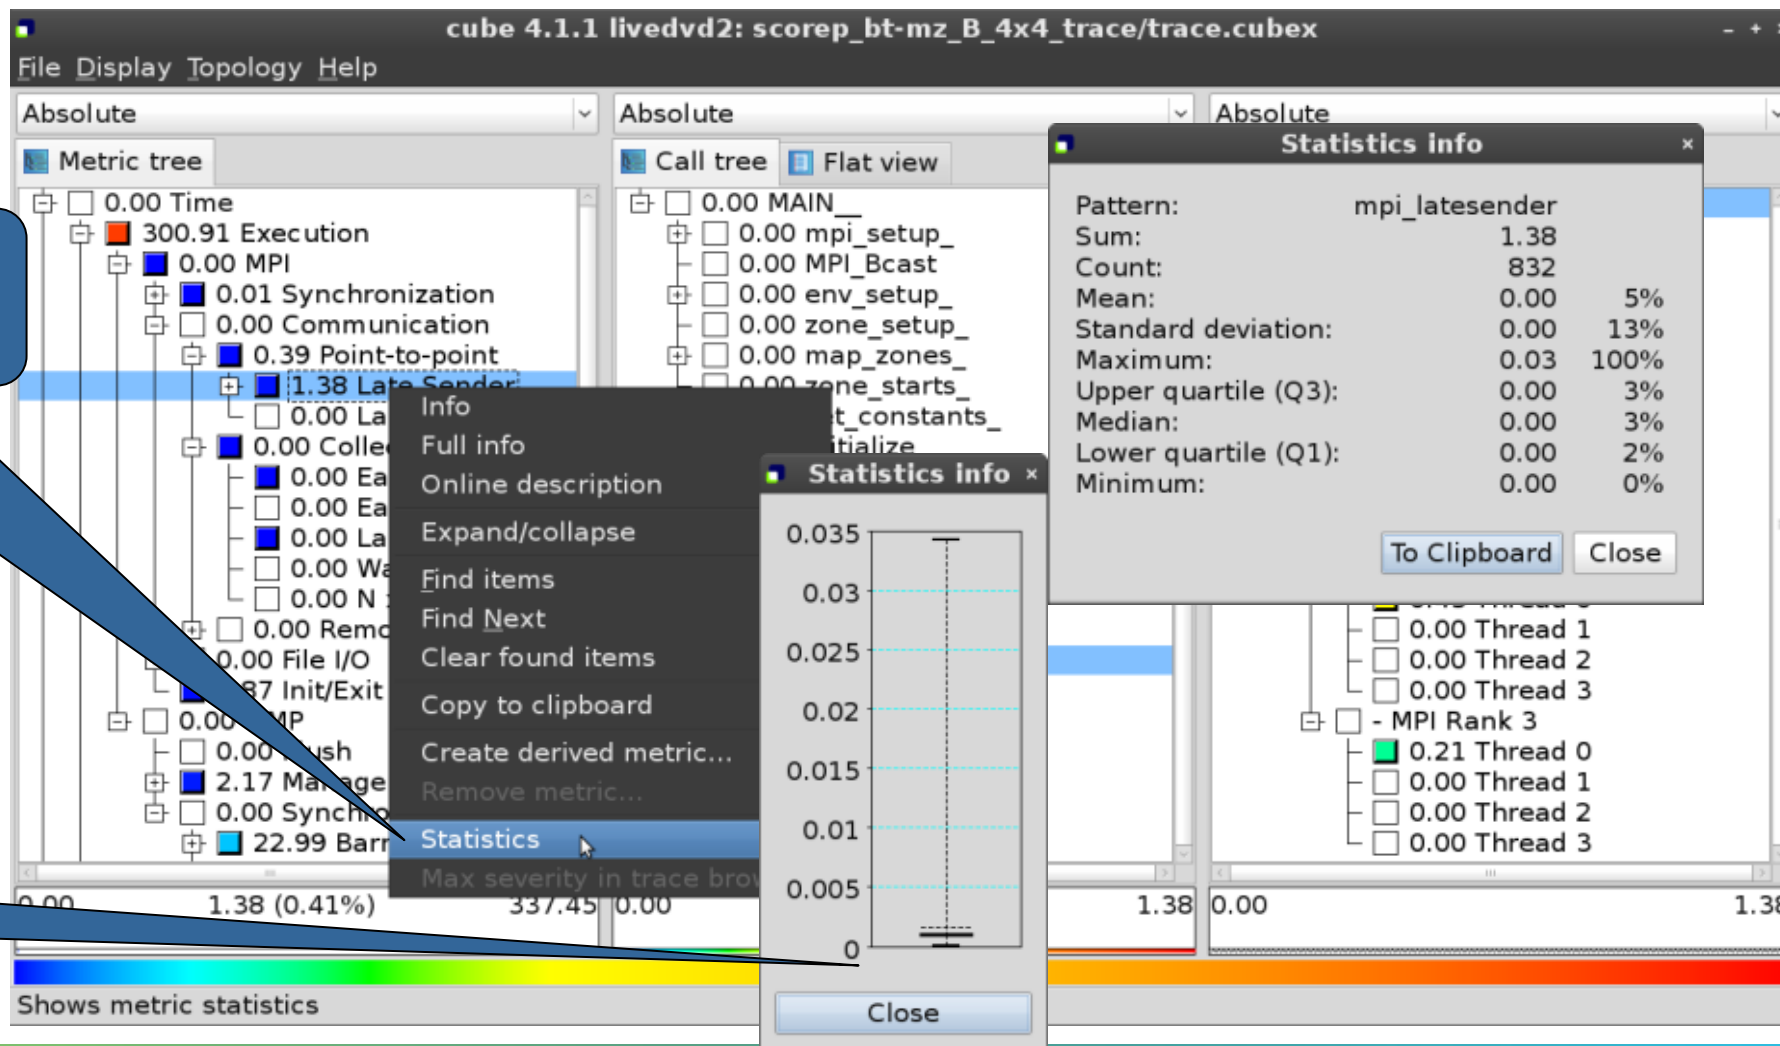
cube 4.1.1 livedvd2: scorep_bt-mz_B_4x4_trace/trace.cubex

File Display Topology Help

Absolute
Absolute
Absolute

Metric tree
Call tree
Flat view

0.00 Time
300.91 Execution
0.00 MPI
0.01 Synchronization
0.00 Communication
0.39 Point-to-point
1.38 Late Sender
0.00 La
0.00 Colle
0.00 Ea
0.00 Ea
0.00 La
0.00 Wa
0.00 N
0.00 Remo
0.00 File I/O
87 Init/Exit
0.00 MP
0.00 ush
2.17 Ma age
0.00 Synch
22.99 Barr

0.00 MAIN__
0.00 mpi_setup_
0.00 MPI_Bcast
0.00 env_setup_
0.00 zone_setup_
0.00 map_zones_
0.00 zone_starts_
t_constants_
itialize

Info
Full info
Online description
Expand/collapse
Find items
Find Next
Clear found items
Copy to clipboard
Create derived metric…
Remove metric…
Statistics
Max severity in trace brow

Statistics info
0.035
0.03
0.025
0.02
0.015
0.01
0.005
0
Close

Statistics info
| Pattern: | mpi_latesender | |
|---|---|---|
| Sum: | 1.38 | |
| Count: | 832 | |
| Mean: | 0.00 | 5% |
| Standard deviation: | 0.00 | 13% |
| Maximum: | 0.03 | 100% |
| Upper quartile (Q3): | 0.00 | 3% |
| Median: | 0.00 | 3% |
| Lower quartile (Q1): | 0.00 | 2% |
| Minimum: | 0.00 | 0% |

To Clipboard
Close

0.00 Thread 1
0.00 Thread 2
0.00 Thread 3
- MPI Rank 3
0.21 Thread 0
0.00 Thread 1
0.00 Thread 2
0.00 Thread 3

0.00 1.38 (0.41%) 337.45
0.00 1.38
0.00 1.38

Shows metric statistics